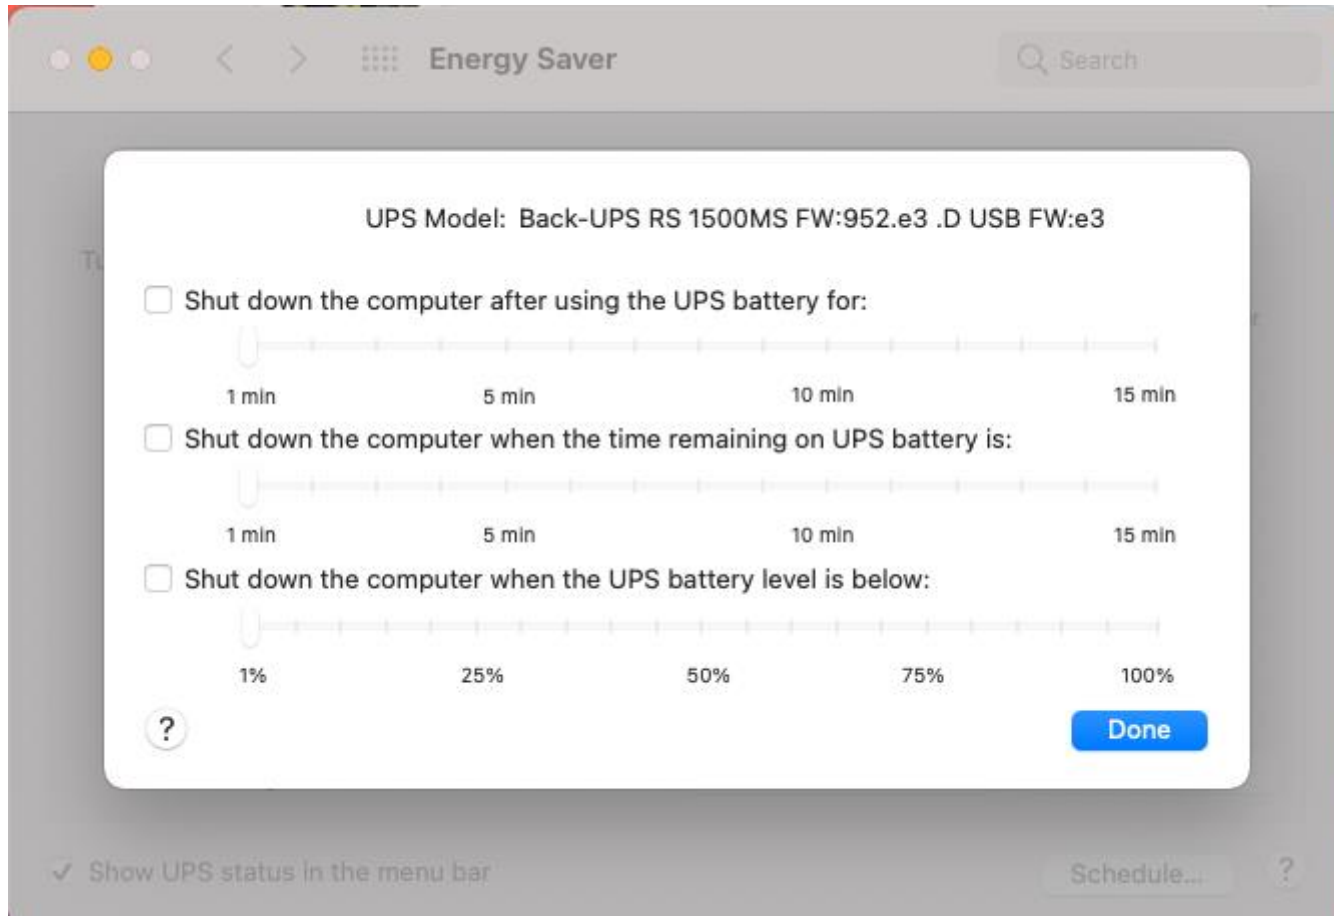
Energy Saver

Search

UPS Model: Back-UPS RS 1500MS FW:952.e3 .D USB FW:e3

Shut down the computer after using the UPS battery for:

1 min 5 min 10 min 15 min

Shut down the computer when the time remaining on UPS battery is:

1 min 5 min 10 min 15 min

Shut down the computer when the UPS battery level is below:

1% 25% 50% 75% 100%

?

Done

Show UPS status in the menu bar

Schedule...

?